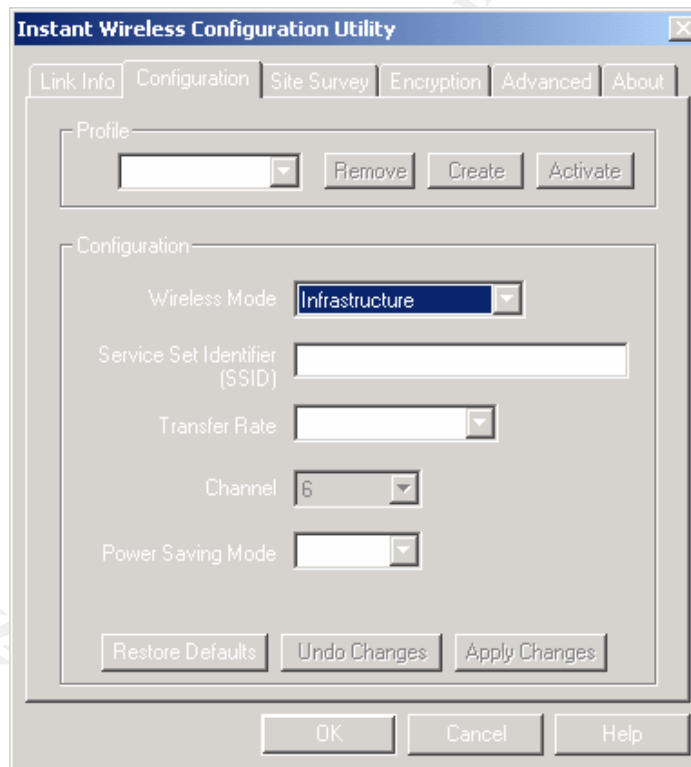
Instant Wireless Configuration Utility

Link Info | Configuration | Site Survey | Encryption | Advanced | About

Profile

Remove | Create | Activate

Configuration

Wireless Mode: Infrastructure

Service Set Identifier (SSID)

Transfer Rate

Channel: 6

Power Saving Mode

Restore Defaults | Undo Changes | Apply Changes

OK | Cancel | Help